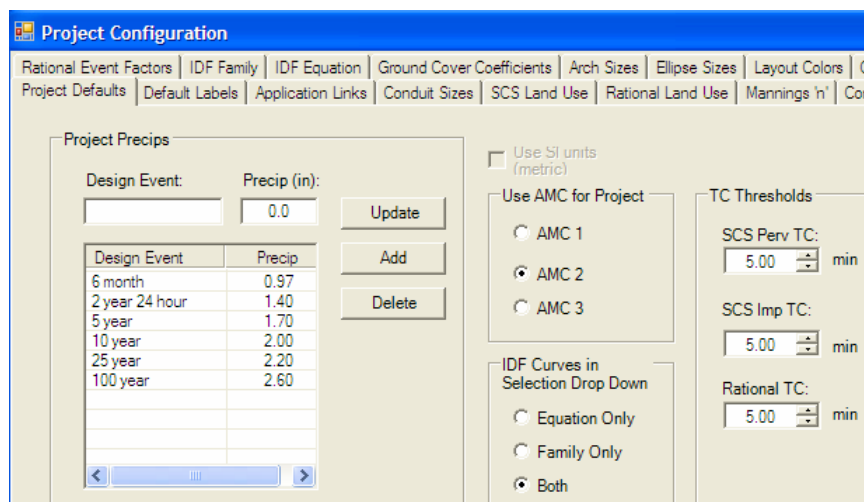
Project Configuration

Rational Event Factors | IDF Family | IDF Equation | Ground Cover Coefficients | Arch Sizes | Ellipse Sizes | Layout Colors | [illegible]

Project Defaults | Default Labels | Application Links | Conduit Sizes | SCS Land Use | Rational Land Use | Mannings 'n' | Co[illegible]

Project Precips

Design Event:

Precip (in):

0.0

Update

Add

Delete

| Design Event | Precip |
|---|---|
| 6 month | 0.97 |
| 2 year 24 hour | 1.40 |
| 5 year | 1.70 |
| 10 year | 2.00 |
| 25 year | 2.20 |
| 100 year | 2.60 |

Use SI units (metric)

Use AMC for Project

AMC 1

AMC 2

AMC 3

IDF Curves in Selection Drop Down

Equation Only

Family Only

Both

TC Thresholds

SCS Perv TC:

5.00 min

SCS Imp TC:

5.00 min

Rational TC:

5.00 min